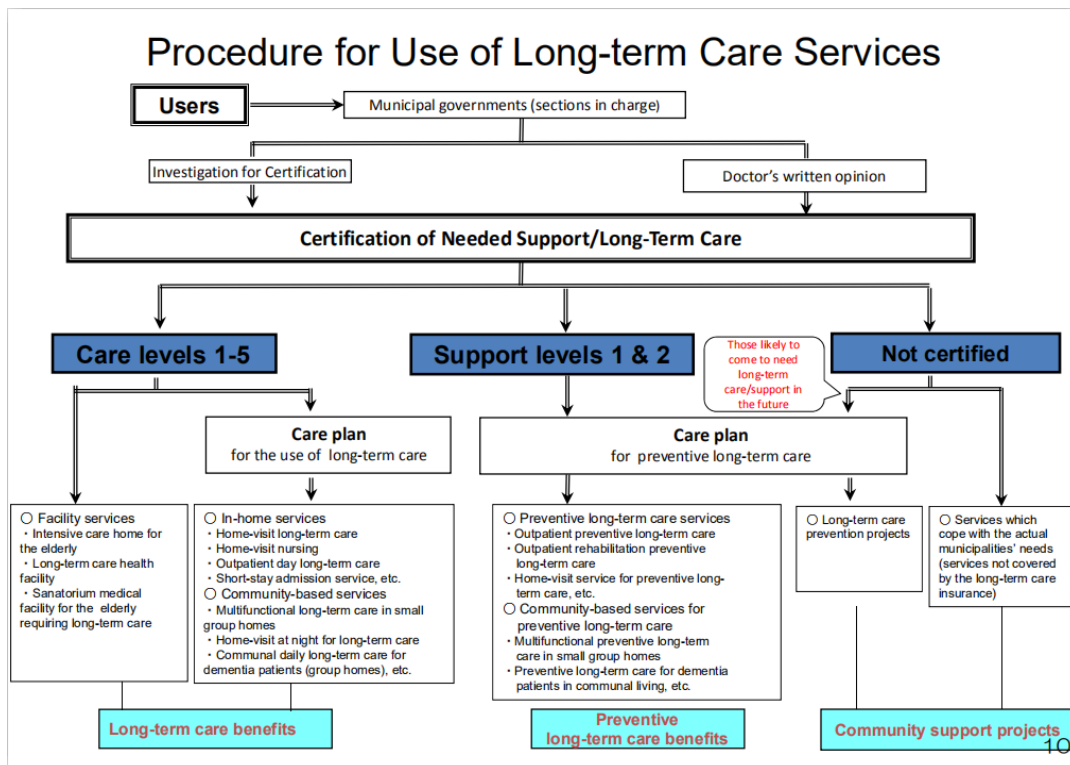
Procedure for Use of Long-term Care Services

Users

Municipal governments (sections in charge)

Investigation for Certification

Doctor's written opinion

Certification of Needed Support/Long-Term Care

Care levels 1-5

Support levels 1 & 2

Those likely to come to need long-term care/support in the future

Not certified

Care plan
for the use of long-term care

Care plan
for preventive long-term care

○ Facility services
・Intensive care home for the elderly
・Long-term care health facility
・Sanatorium medical facility for the elderly requiring long-term care

○ In-home services
・Home-visit long-term care
・Home-visit nursing
・Outpatient day long-term care
・Short-stay admission service, etc.
○ Community-based services
・Multifunctional long-term care in small group homes
・Home-visit at night for long-term care
・Communal daily long-term care for dementia patients (group homes), etc.

○ Preventive long-term care services
・Outpatient preventive long-term care
・Outpatient rehabilitation preventive long-term care
・Home-visit service for preventive long-term care, etc.
○ Community-based services for preventive long-term care
・Multifunctional preventive long-term care in small group homes
・Preventive long-term care for dementia patients in communal living, etc.

○ Long-term care prevention projects

○ Services which cope with the actual municipalities' needs (services not covered by the long-term care insurance)

Long-term care benefits

Preventive long-term care benefits

Community support projects

10